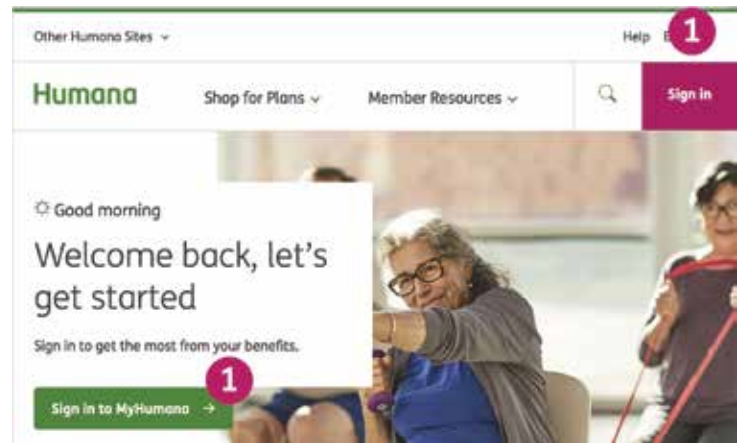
Other Humana Sites ⌄

Help E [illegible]

1

Humana

Shop for Plans ⌄

Member Resources ⌄

Sign in

Good morning

Welcome back, let's get started

Sign in to get the most from your benefits.

1

Sign in to MyHumana →